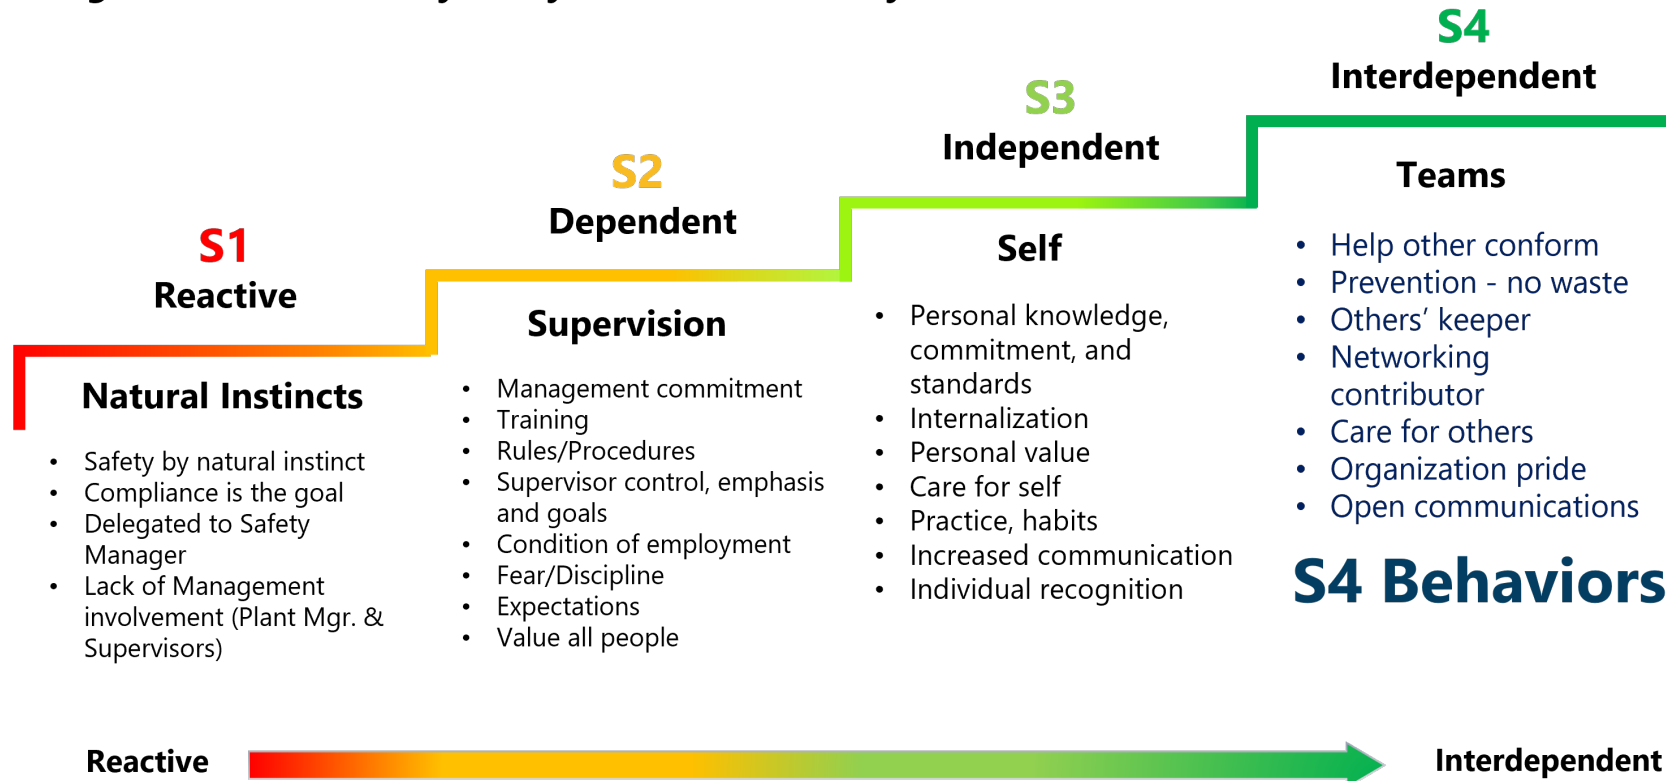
S4
Interdependent

S3
Independent

S2
Dependent

S1
Reactive

Natural Instincts

- Safety by natural instinct
- Compliance is the goal
- Delegated to Safety Manager
- Lack of Management involvement (Plant Mgr. & Supervisors)

Supervision

- Management commitment
- Training
- Rules/Procedures
- Supervisor control, emphasis and goals
- Condition of employment
- Fear/Discipline
- Expectations
- Value all people

Self

- Personal knowledge, commitment, and standards
- Internalization
- Personal value
- Care for self
- Practice, habits
- Increased communication
- Individual recognition

Teams

- Help other conform
- Prevention - no waste
- Others' keeper
- Networking contributor
- Care for others
- Organization pride
- Open communications

S4 Behaviors

Reactive

Interdependent